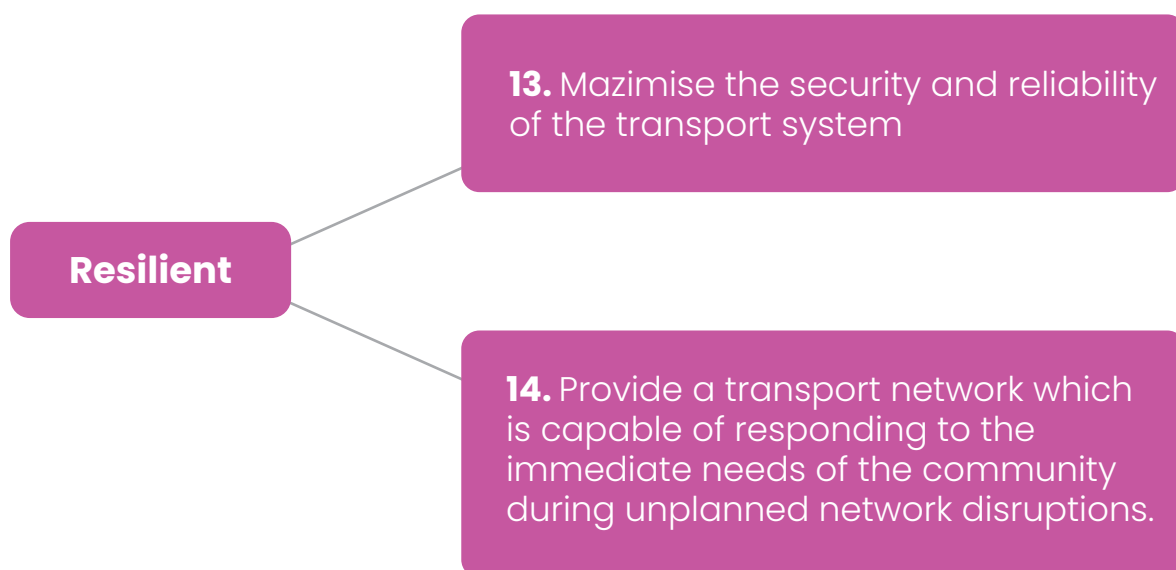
Resilient

**13.** Mazimise the security and reliability of the transport system

**14.** Provide a transport network which is capable of responding to the immediate needs of the community during unplanned network disruptions.